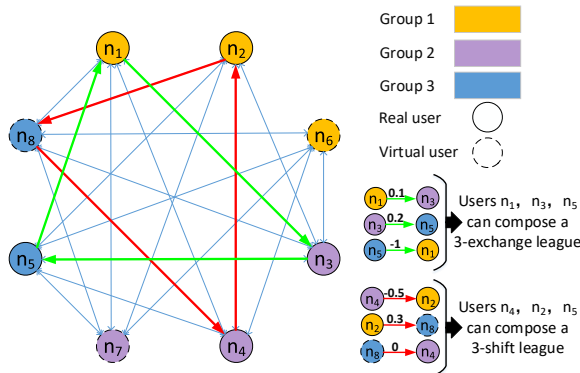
$n_1$
$n_2$
$n_8$
$n_6$
$n_5$
$n_3$
$n_7$
$n_4$

Group 1
Group 2
Group 3
Real user
Virtual user

$n_1$ 0.1 $n_3$
$n_3$ 0.2 $n_5$
$n_5$ -1 $n_1$
Users $n_1$, $n_3$, $n_5$ can compose a 3-exchange league

$n_4$ -0.5 $n_2$
$n_2$ 0.3 $n_8$
$n_8$ 0 $n_4$
Users $n_4$, $n_2$, $n_5$ can compose a 3-shift league